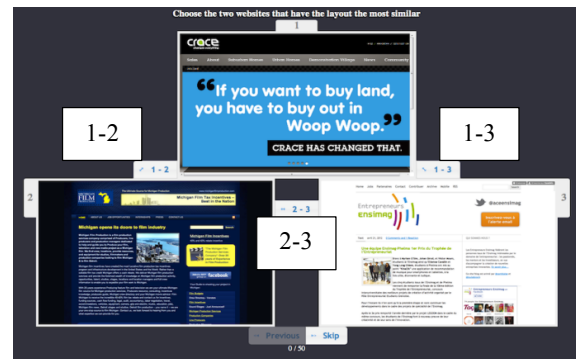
Choose the two websites that have the layout the most similar

1

crace

“If you want to buy land, you have to buy out in Woop Woop.”

CRACE HAS CHANGED THAT.

1-2

1-3

1 - 2

1 - 3

2

3

Michigan opens its doors to film industry

Michigan Film Tax Incentives - Best in the Nation

2 - 3

2-3

Entrepreneurs ensimag

← Previous

Skip

0 / 50